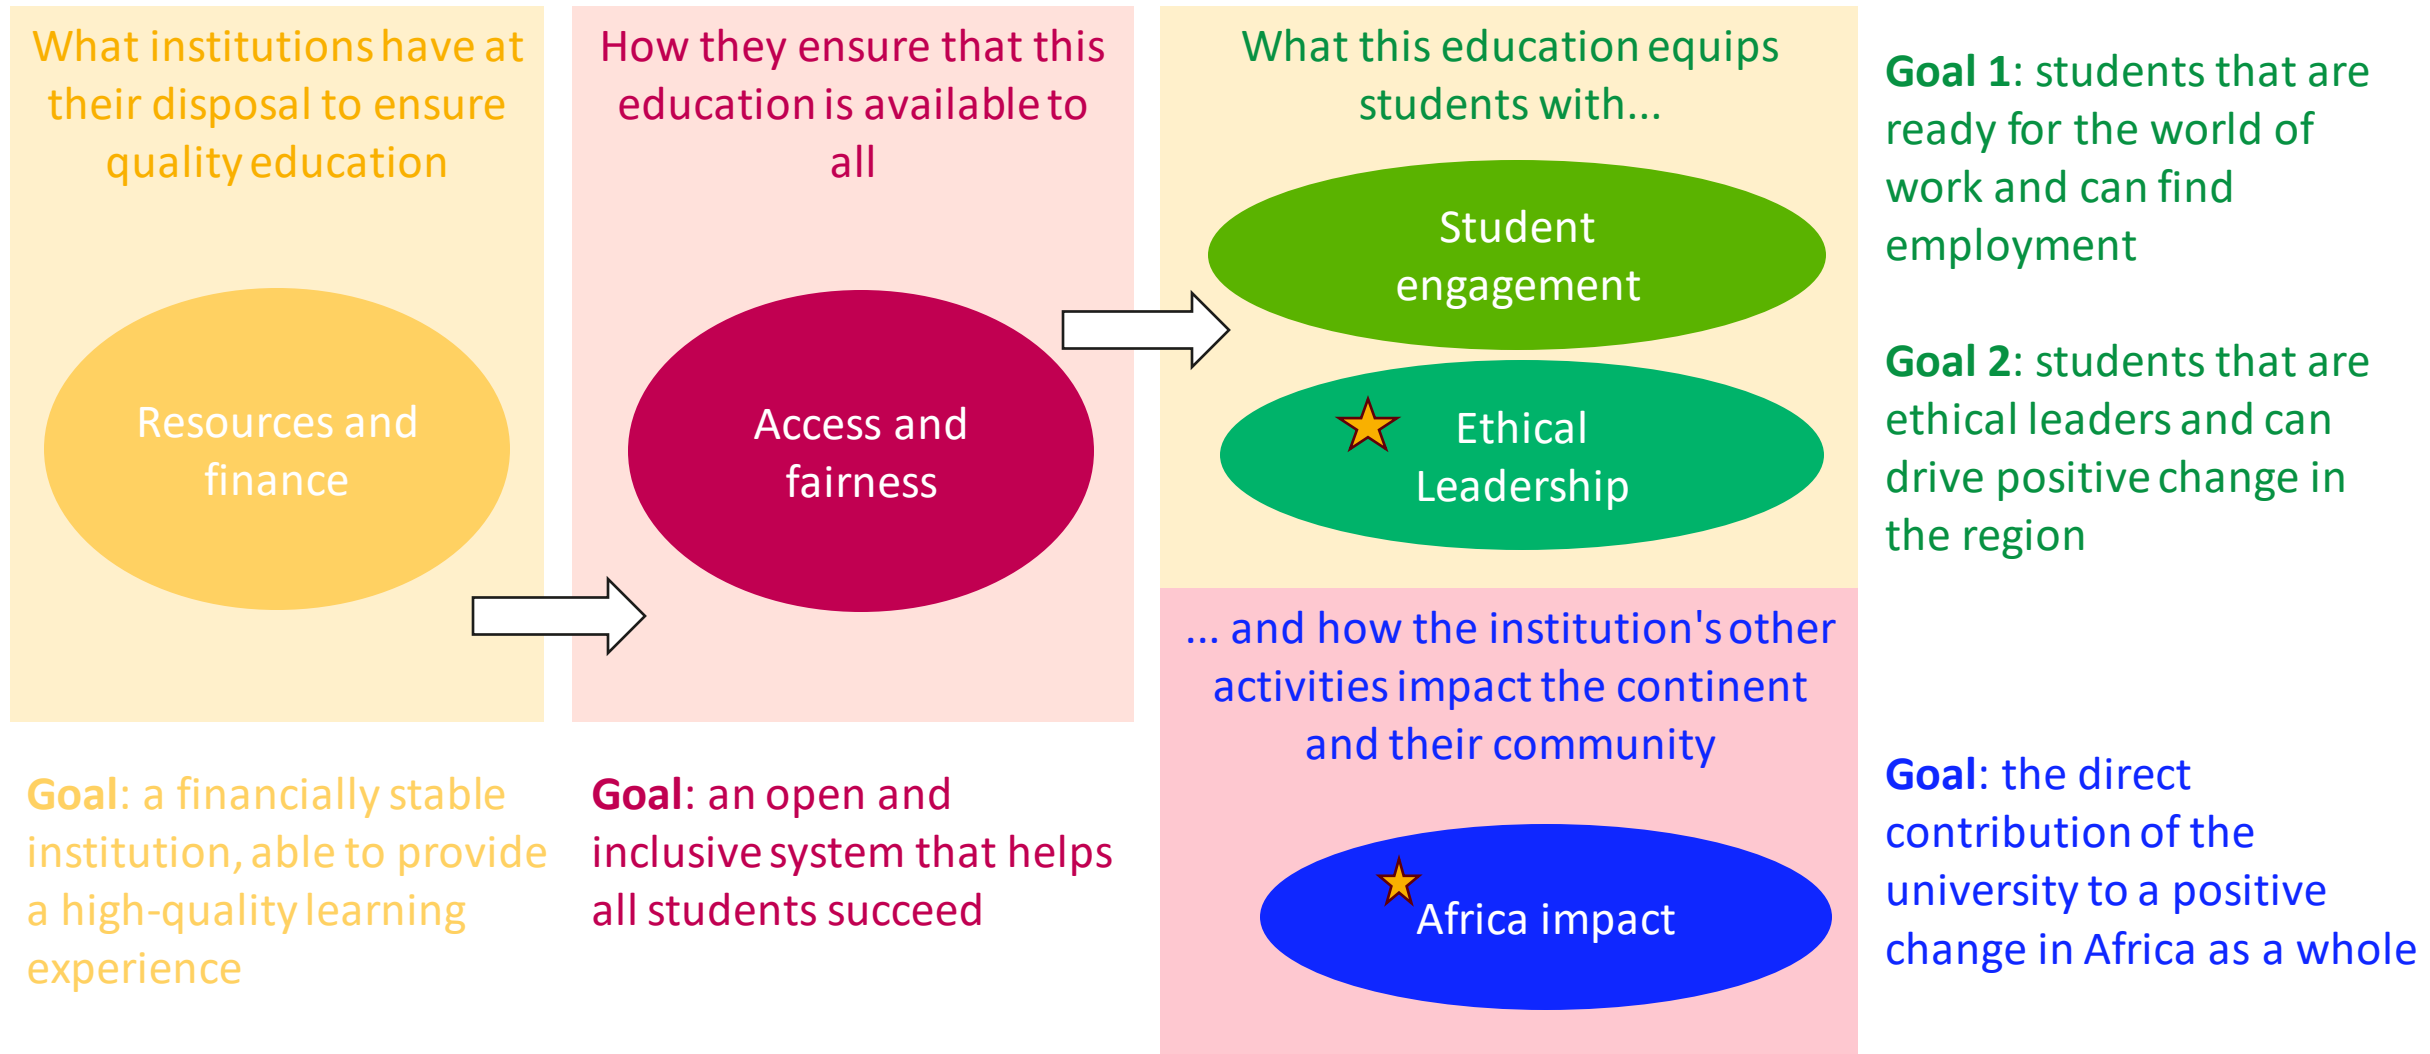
What institutions have at their disposal to ensure quality education

Resources and finance

How they ensure that this education is available to all

Access and fairness

What this education equips students with...

Student engagement

Ethical Leadership

Goal 1: students that are ready for the world of work and can find employment

Goal 2: students that are ethical leaders and can drive positive change in the region

... and how the institution's other activities impact the continent and their community

Africa impact

Goal: a financially stable institution, able to provide a high-quality learning experience

Goal: an open and inclusive system that helps all students succeed

Goal: the direct contribution of the university to a positive change in Africa as a whole